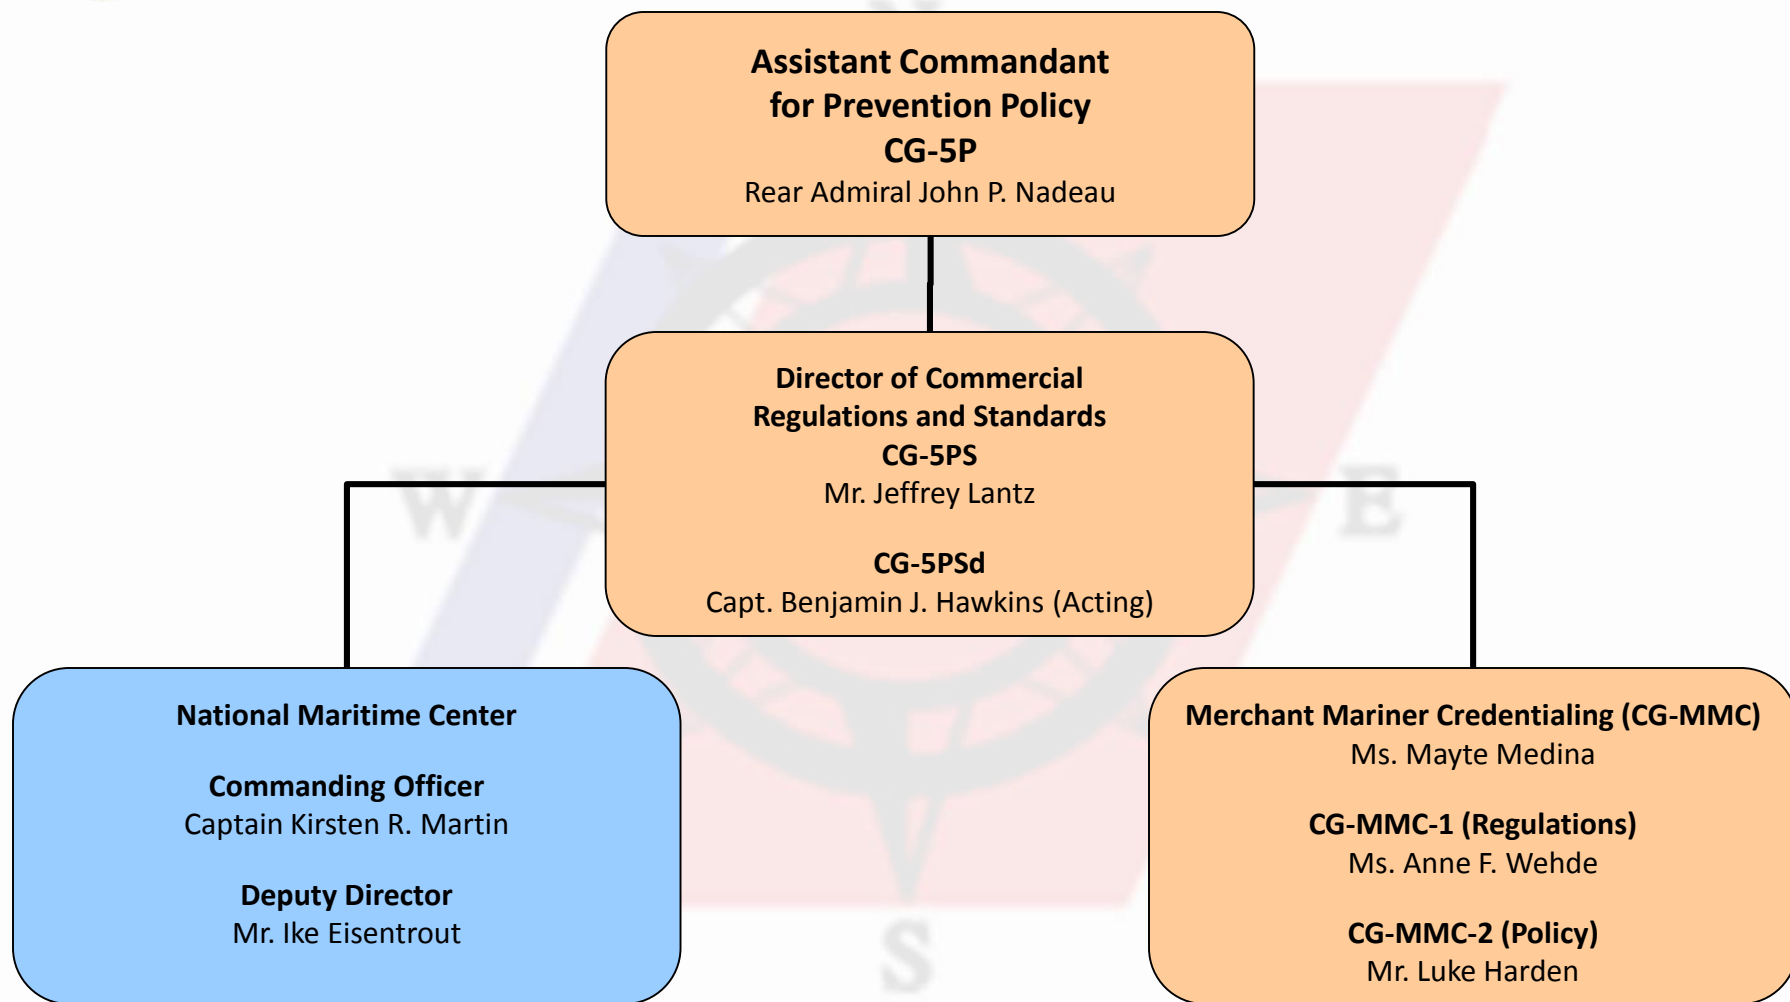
Assistant Commandant for Prevention Policy
CG-5P
Rear Admiral John P. Nadeau

Director of Commercial Regulations and Standards
CG-5PS
Mr. Jeffrey Lantz

CG-5PSd
Capt. Benjamin J. Hawkins (Acting)

National Maritime Center

Commanding Officer
Captain Kirsten R. Martin

Deputy Director
Mr. Ike Eisentrout

Merchant Mariner Credentialing (CG-MMC)
Ms. Mayte Medina

CG-MMC-1 (Regulations)
Ms. Anne F. Wehde

CG-MMC-2 (Policy)
Mr. Luke Harden

W
E
S